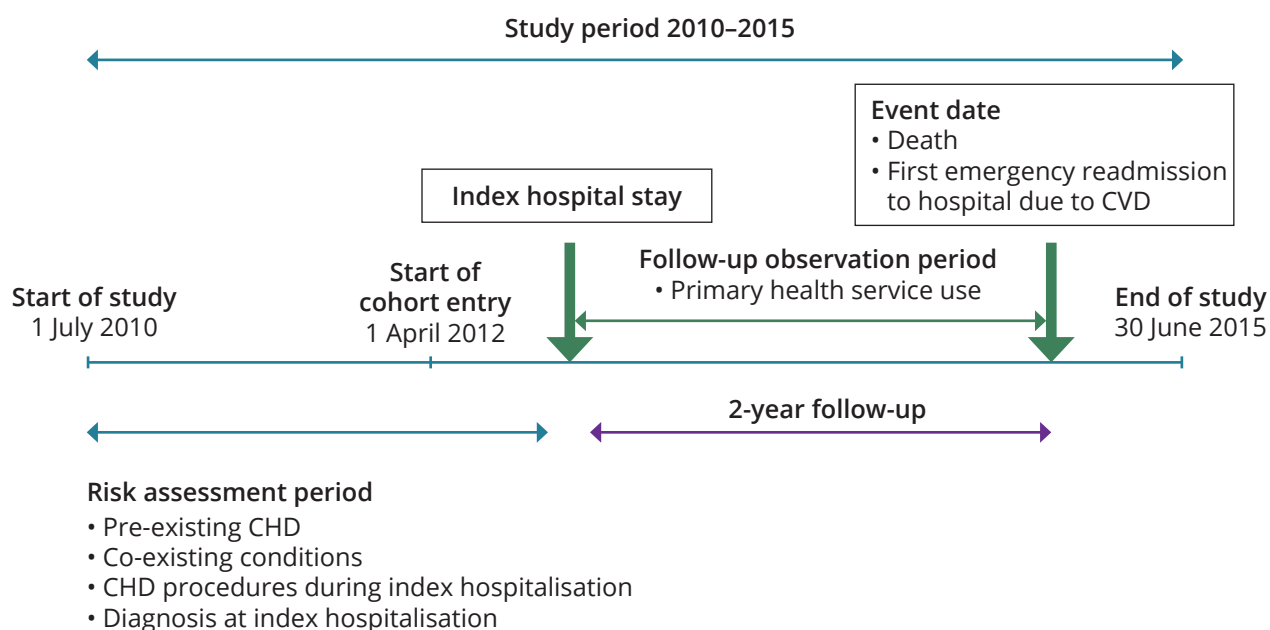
Study period 2010–2015

Event date
• Death
• First emergency readmission to hospital due to CVD

Index hospital stay

Start of study
1 July 2010

Start of cohort entry
1 April 2012

Follow-up observation period
• Primary health service use

End of study
30 June 2015

2-year follow-up

Risk assessment period
• Pre-existing CHD
• Co-existing conditions
• CHD procedures during index hospitalisation
• Diagnosis at index hospitalisation